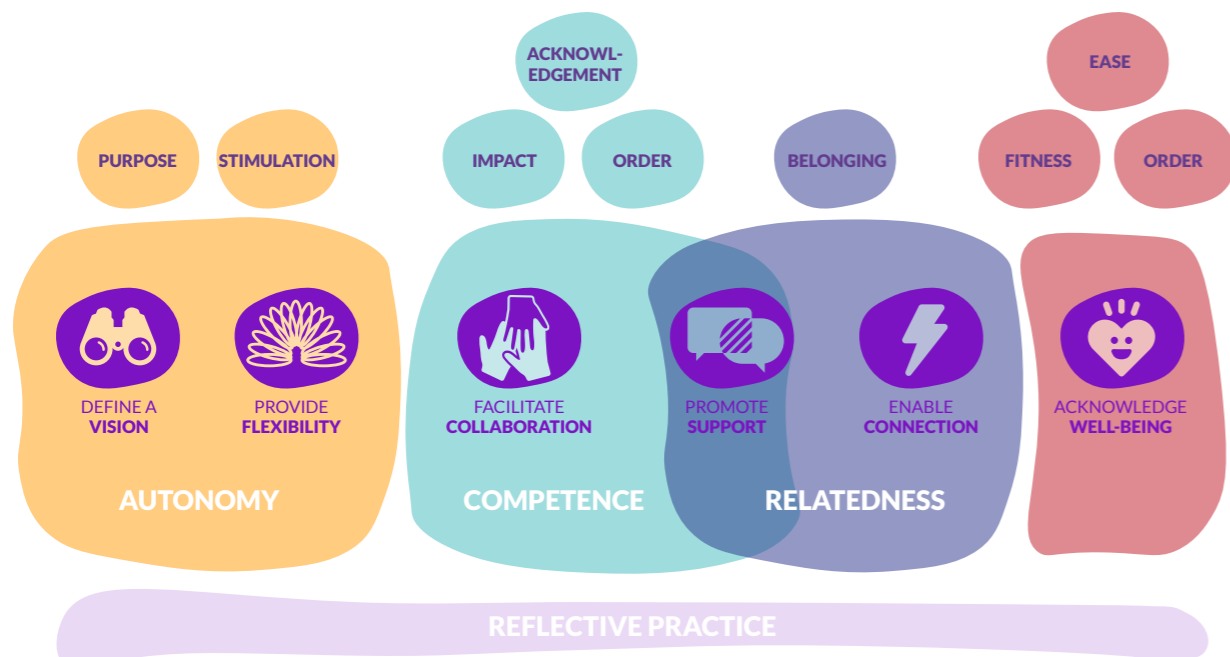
ACKNOWLEDGEMENT

EASE

PURPOSE

STIMULATION

IMPACT

ORDER

BELONGING

FITNESS

ORDER

DEFINE A VISION

PROVIDE FLEXIBILITY

FACILITATE COLLABORATION

PROMOTE SUPPORT

ENABLE CONNECTION

ACKNOWLEDGE WELL-BEING

AUTONOMY

COMPETENCE

RELATEDNESS

REFLECTIVE PRACTICE